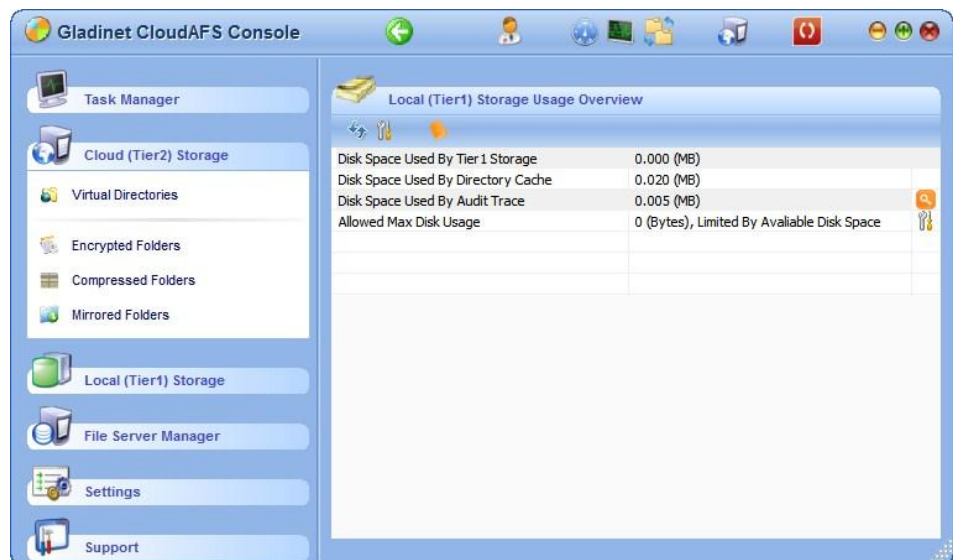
Gladinet CloudAFS Console

Task Manager

Cloud (Tier2) Storage

Virtual Directories

Encrypted Folders

Compressed Folders

Mirrored Folders

Local (Tier1) Storage

File Server Manager

Settings

Support

Local (Tier1) Storage Usage Overview

| | |
|---|---|
| Disk Space Used By Tier1 Storage | 0.000 (MB) |
| Disk Space Used By Directory Cache | 0.020 (MB) |
| Disk Space Used By Audit Trace | 0.005 (MB) |
| Allowed Max Disk Usage | 0 (Bytes), Limited By Avaliable Disk Space |